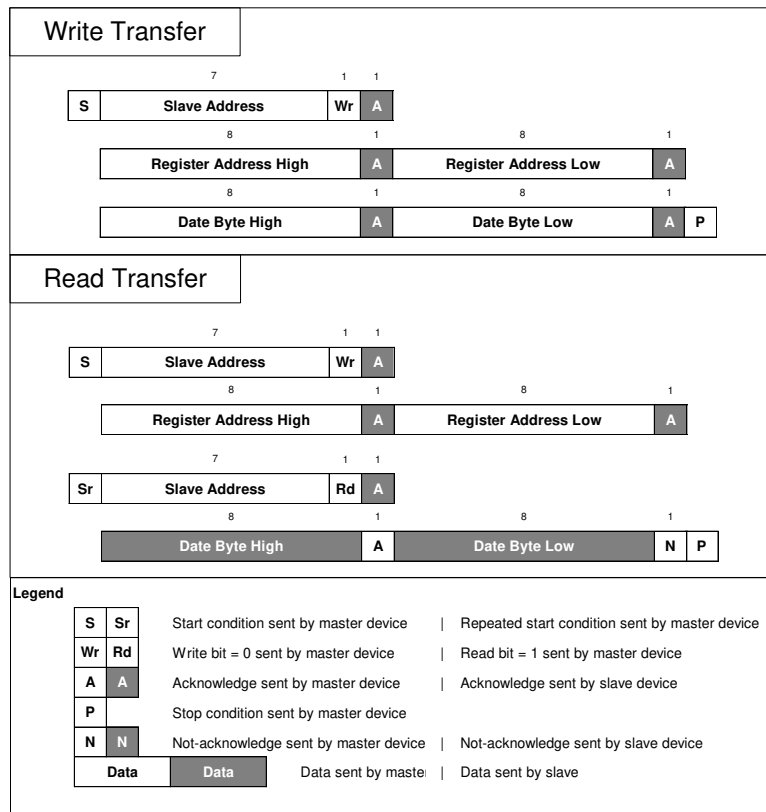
Write Transfer

| | 7 | 1 | 1 |
|---|---|---|---|
| S | Slave Address | Wr | A |

| 8 | 1 | 8 | 1 |
|---|---|---|---|
| Register Address High | A | Register Address Low | A |

| 8 | 1 | 8 | 1 | |
|---|---|---|---|---|
| Date Byte High | A | Date Byte Low | A | P |

Read Transfer

| | 7 | 1 | 1 |
|---|---|---|---|
| S | Slave Address | Wr | A |

| 8 | 1 | 8 | 1 |
|---|---|---|---|
| Register Address High | A | Register Address Low | A |

| | 7 | 1 | 1 |
|---|---|---|---|
| Sr | Slave Address | Rd | A |

| 8 | 1 | 8 | 1 | |
|---|---|---|---|---|
| Date Byte High | A | Date Byte Low | N | P |

Legend

| | | | | |
|---|---|---|---|---|
| S | Sr | Start condition sent by master device | \| | Repeated start condition sent by master device |
| Wr | Rd | Write bit = 0 sent by master device | \| | Read bit = 1 sent by master device |
| A | A | Acknowledge sent by master device | \| | Acknowledge sent by slave device |
| P | | Stop condition sent by master device | | |
| N | N | Not-acknowledge sent by master device | \| | Not-acknowledge sent by slave device |
| Data | Data | Data sent by master | \| | Data sent by slave |